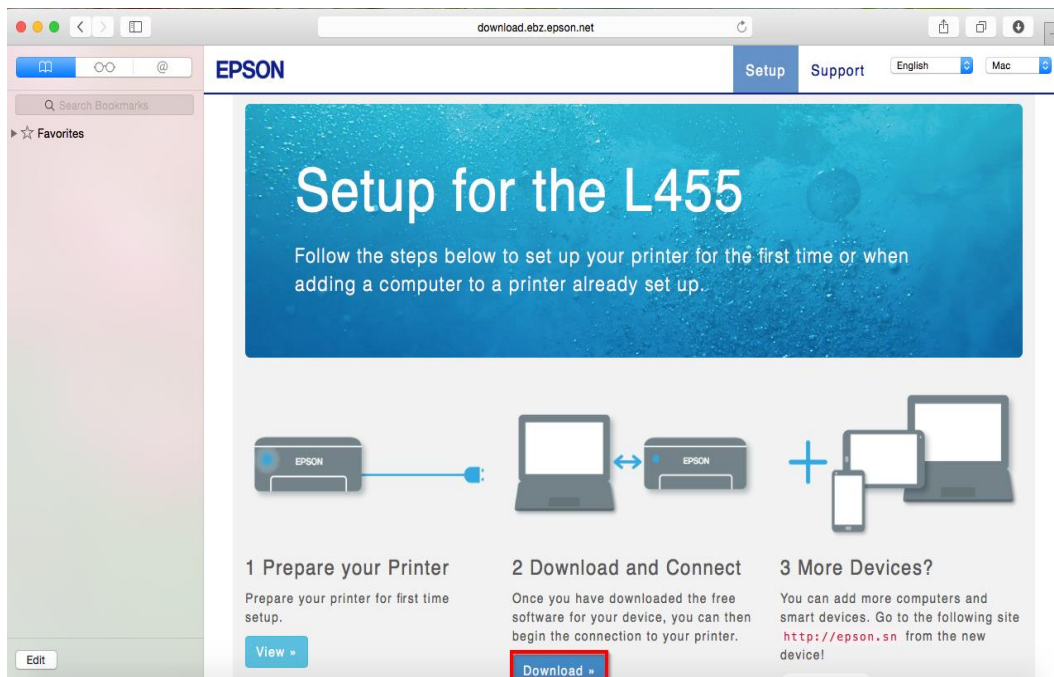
download.ebz.epson.net

Search Bookmarks

Favorites

Edit

EPSON

Setup

Support

English

Mac

Setup for the L455

Follow the steps below to set up your printer for the first time or when adding a computer to a printer already set up.

EPSON

EPSON

1 Prepare your Printer

Prepare your printer for first time setup.

View »

2 Download and Connect

Once you have downloaded the free software for your device, you can then begin the connection to your printer.

Download »

3 More Devices?

You can add more computers and smart devices. Go to the following site http://epson.sn from the new device!